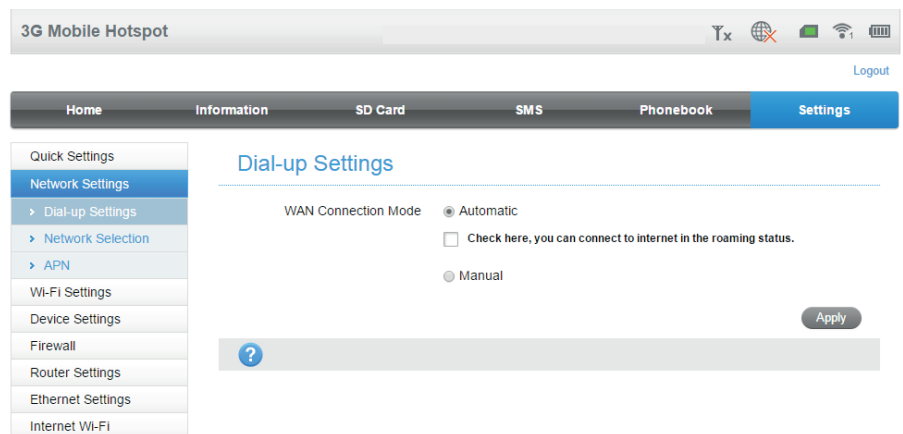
3G Mobile Hotspot

Logout

Home | Information | SD Card | SMS | Phonebook | Settings

Quick Settings
Network Settings
› Dial-up Settings
› Network Selection
› APN
Wi-Fi Settings
Device Settings
Firewall
Router Settings
Ethernet Settings
Internet Wi-Fi

Dial-up Settings

WAN Connection Mode
Automatic
Check here, you can connect to internet in the roaming status.
Manual

Apply

?